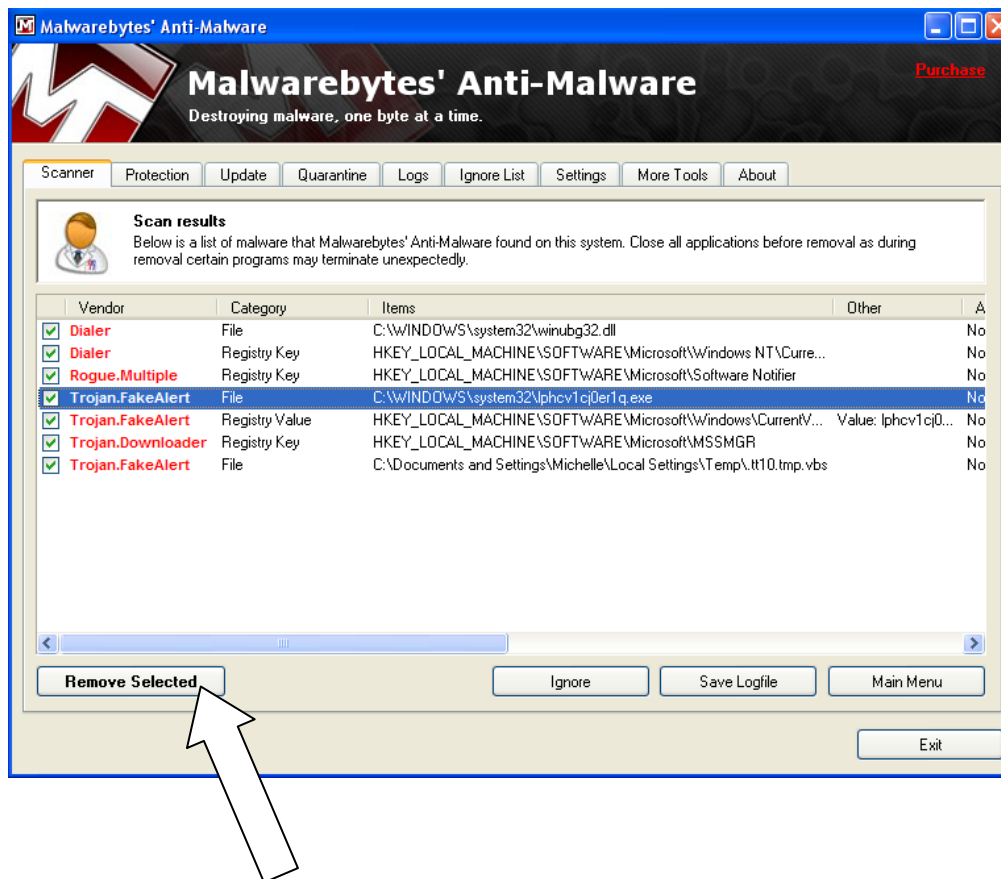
Malwarebytes' Anti-Malware

Malwarebytes' Anti-Malware
Destroying malware, one byte at a time.

Purchase

Scanner | Protection | Update | Quarantine | Logs | Ignore List | Settings | More Tools | About

Scan results
Below is a list of malware that Malwarebytes' Anti-Malware found on this system. Close all applications before removal as during removal certain programs may terminate unexpectedly.

| Vendor | Category | Items | Other | A |
|---|---|---|---|---|
| Dialer | File | C:\WINDOWS\system32\winubg32.dll | | No |
| Dialer | Registry Key | HKEY_LOCAL_MACHINE\SOFTWARE\Microsoft\Windows NT\Curre... | | No |
| Rogue.Multiple | Registry Key | HKEY_LOCAL_MACHINE\SOFTWARE\Microsoft\Software Notifier | | No |
| Trojan.FakeAlert | File | C:\WINDOWS\system32\lphcv1cj0er1q.exe | | No |
| Trojan.FakeAlert | Registry Value | HKEY_LOCAL_MACHINE\SOFTWARE\Microsoft\Windows\CurrentV... | Value: lphcv1cj0... | No |
| Trojan.Downloader | Registry Key | HKEY_LOCAL_MACHINE\SOFTWARE\Microsoft\MSSMGR | | No |
| Trojan.FakeAlert | File | C:\Documents and Settings\Michelle\Local Settings\Temp\.tt10.tmp.vbs | | No |

Remove Selected | Ignore | Save Logfile | Main Menu

Exit